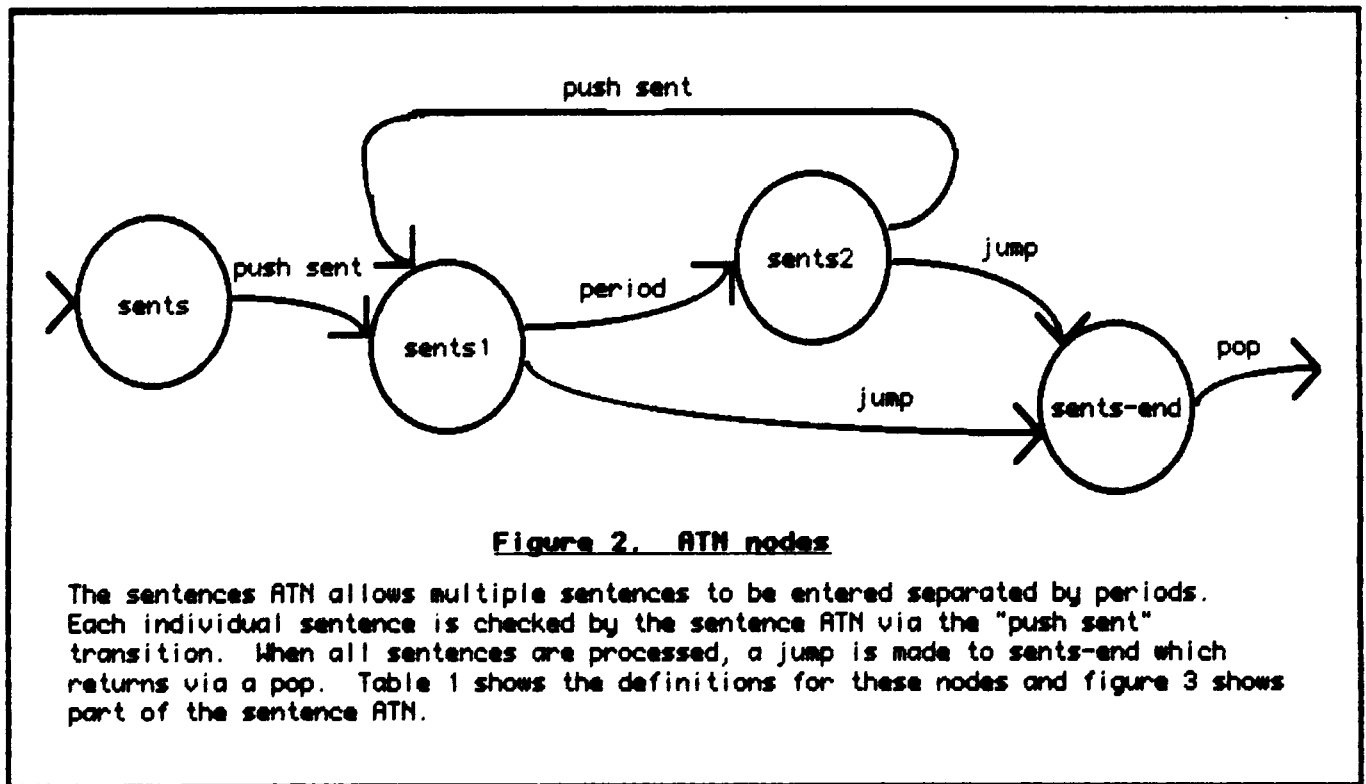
push sent

sents

push sent

sents1

period

sents2

jump

jump

sents-end

pop

Figure 2. ATN nodes

The sentences ATN allows multiple sentences to be entered separated by periods. Each individual sentence is checked by the sentence ATN via the "push sent" transition. When all sentences are processed, a jump is made to sents-end which returns via a pop. Table 1 shows the definitions for these nodes and figure 3 shows part of the sentence ATN.